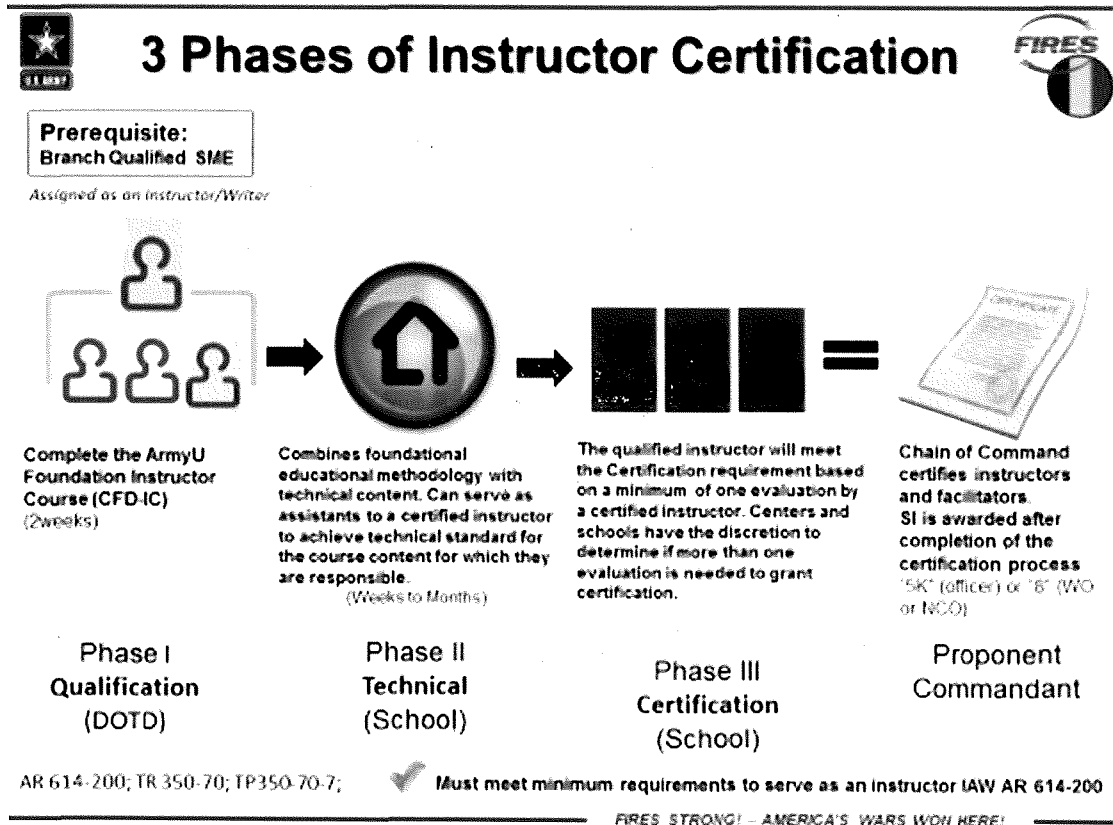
U.S. ARMY

3 Phases of Instructor Certification

FIRES

Prerequisite:
Branch Qualified SME

Assigned as an Instructor/Writer

Complete the ArmyU Foundation Instructor Course (CFD-IC) (2weeks)

Combines foundational educational methodology with technical content. Can serve as assistants to a certified instructor to achieve technical standard for the course content for which they are responsible. (Weeks to Months)

The qualified instructor will meet the Certification requirement based on a minimum of one evaluation by a certified instructor. Centers and schools have the discretion to determine if more than one evaluation is needed to grant certification.

Chain of Command certifies instructors and facilitators. SI is awarded after completion of the certification process "5K" (officer) or "8" (WO or NCO)

Phase I
Qualification
(DOTD)

Phase II
Technical
(School)

Phase III
Certification
(School)

Proponent
Commandant

AR 614-200; TR 350-70; TP350-70-7;

Must meet minimum requirements to serve as an instructor IAW AR 614-200

FIRES STRONG! – AMERICA'S WARS WON HERE!